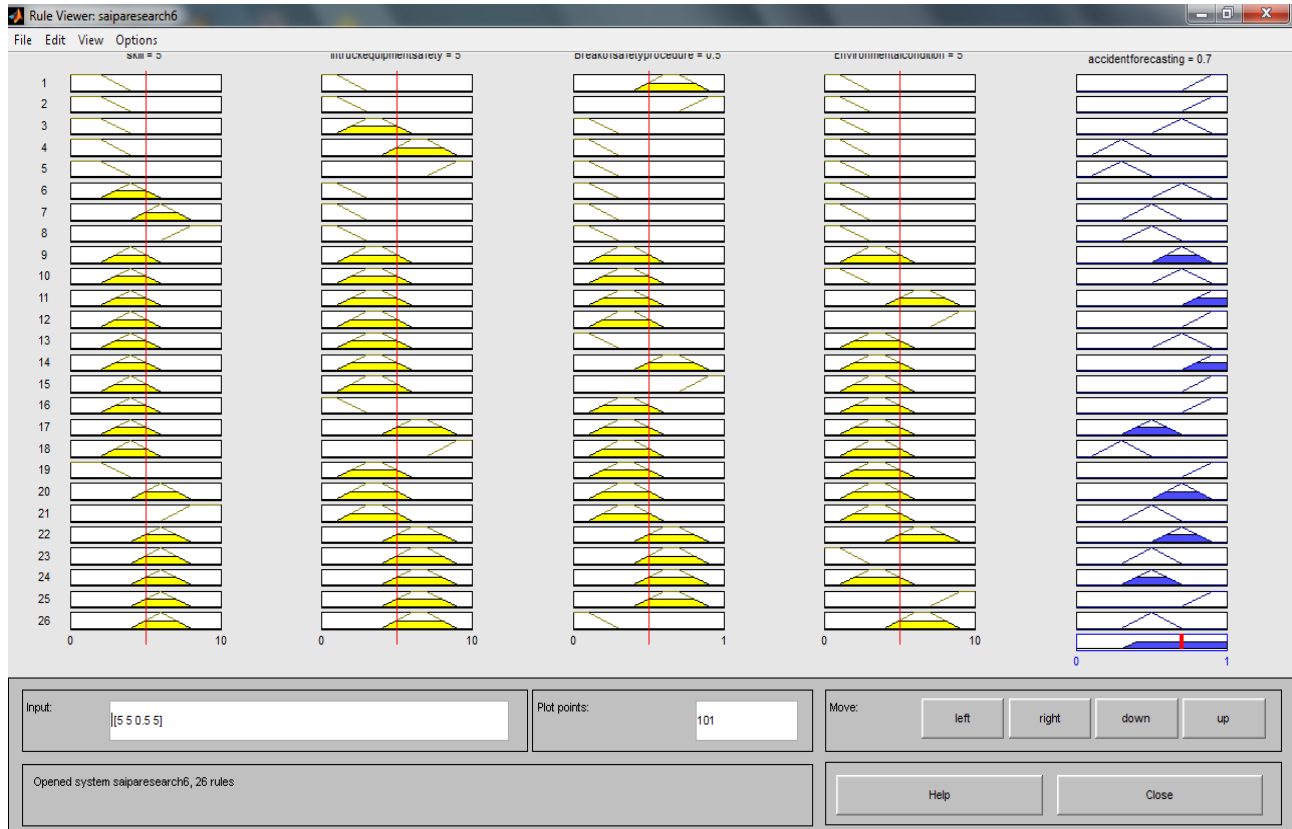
Rule Viewer: saiparesearch6

File Edit View Options

skill = 5

Intruckequipmentsafety = 5

Breakofsafetyprocedure = 0.5

Environmentalcondition = 5

accidentforecasting = 0.7

1
2
3
4
5
6
7
8
9
10
11
12
13
14
15
16
17
18
19
20
21
22
23
24
25
26

0 10

0 10

0 1

0 10

0 1

Input:

[5 5 0.5 5]

Plot points:

101

Move:

left

right

down

up

Opened system saiparesearch6, 26 rules

Help

Close